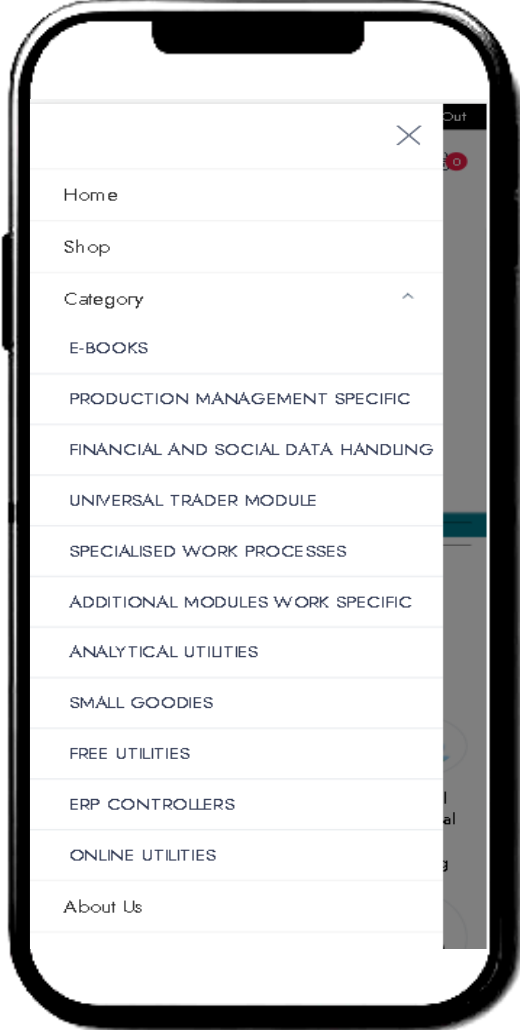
Out

Home

Shop

Category

E-BOOKS

PRODUCTION MANAGEMENT SPECIFIC

FINANCIAL AND SOCIAL DATA HANDLING

UNIVERSAL TRADER MODULE

SPECIALISED WORK PROCESSES

ADDITIONAL MODULES WORK SPECIFIC

ANALYTICAL UTILITIES

SMALL GOODIES

FREE UTILITIES

ERP CONTROLLERS

ONLINE UTILITIES

About Us